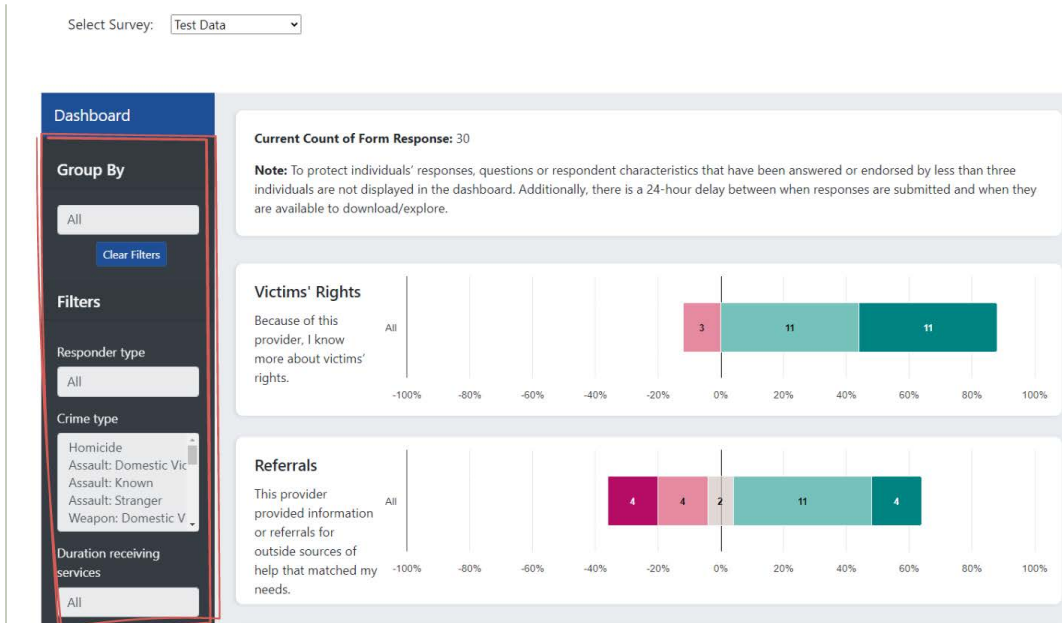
Select Survey: Test Data

Dashboard

Group By

All

Clear Filters

Filters

Responder type

All

Crime type

Homicide
Assault: Domestic Vic
Assault: Known
Assault: Stranger
Weapon: Domestic V

Duration receiving services

All

**Current Count of Form Response:** 30

**Note:** To protect individuals' responses, questions or respondent characteristics that have been answered or endorsed by less than three individuals are not displayed in the dashboard. Additionally, there is a 24-hour delay between when responses are submitted and when they are available to download/explore.

Victims' Rights

Because of this provider, I know more about victims' rights.

All

3 11 11

-100% -80% -60% -40% -20% 0% 20% 40% 60% 80% 100%

Referrals

This provider provided information or referrals for outside sources of help that matched my needs.

All

4 4 2 11 4

-100% -80% -60% -40% -20% 0% 20% 40% 60% 80% 100%